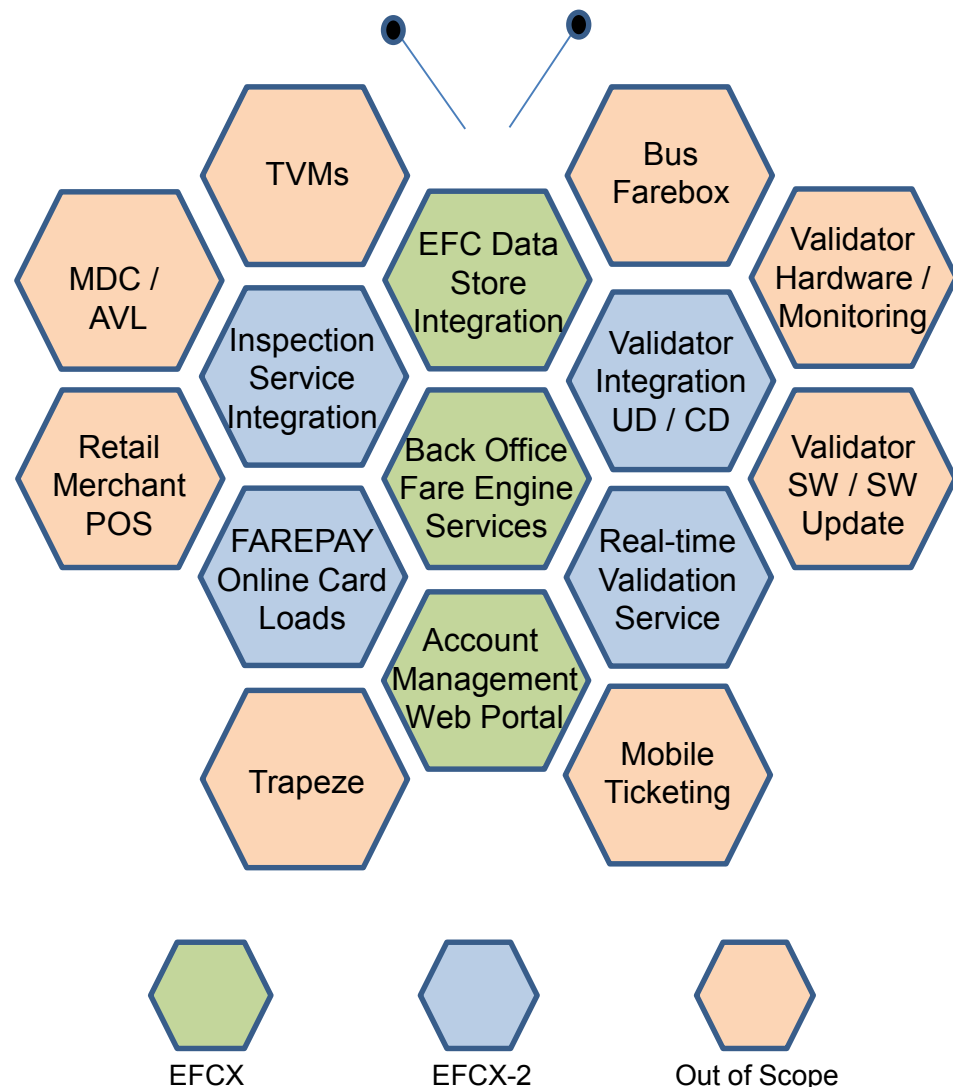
TVMs

Bus Farebox

EFC Data Store Integration

MDC / AVL

Validator Hardware / Monitoring

Inspection Service Integration

Validator Integration UD / CD

Retail Merchant POS

Back Office Fare Engine Services

Validator SW / SW Update

FAREPAY Online Card Loads

Real-time Validation Service

Account Management Web Portal

Trapeze

Mobile Ticketing

EFCX

EFCX-2

Out of Scope